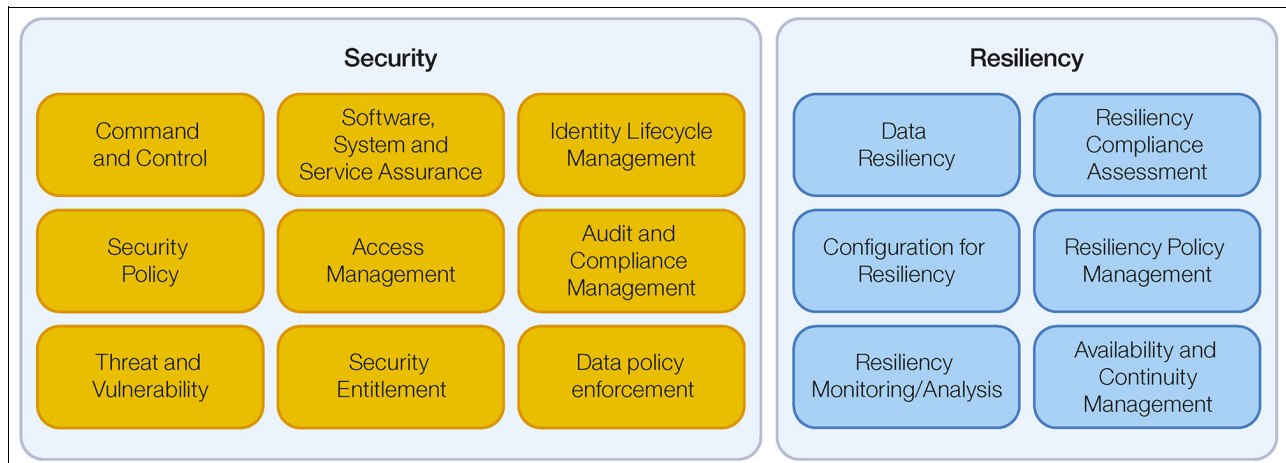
Security

Command and Control

Software, System and Service Assurance

Identity Lifecycle Management

Security Policy

Access Management

Audit and Compliance Management

Threat and Vulnerability

Security Entitlement

Data policy enforcement

Resiliency

Data Resiliency

Resiliency Compliance Assessment

Configuration for Resiliency

Resiliency Policy Management

Resiliency Monitoring/Analysis

Availability and Continuity Management